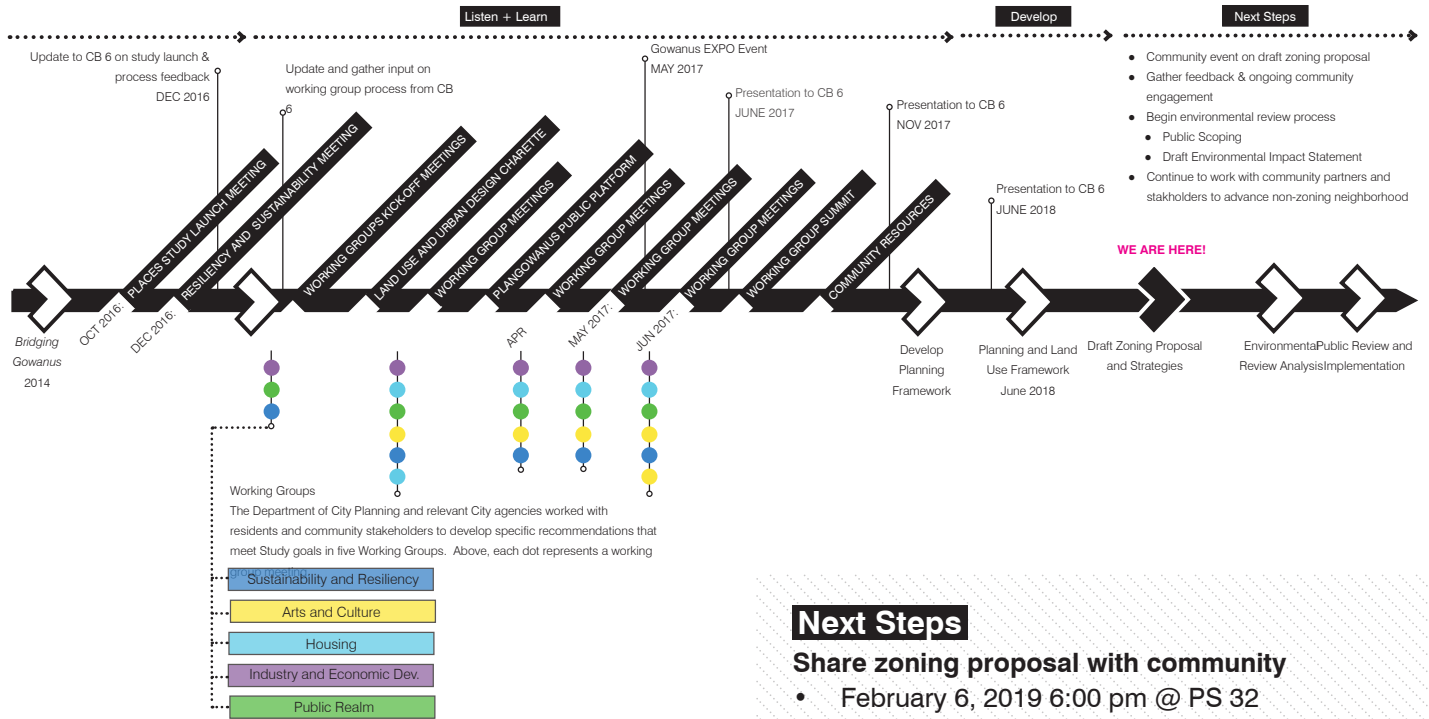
Listen + Learn

Develop

Next Steps

Update to CB 6 on study launch & process feedback
DEC 2016

Update and gather input on working group process from CB 6

Gowanus EXPO Event
MAY 2017

Presentation to CB 6
JUNE 2017

Presentation to CB 6
NOV 2017

Presentation to CB 6
JUNE 2018

- Community event on draft zoning proposal
- Gather feedback & ongoing community engagement
- Begin environmental review process
  - Public Scoping
  - Draft Environmental Impact Statement
- Continue to work with community partners and stakeholders to advance non-zoning neighborhood

WE ARE HERE!

PLACES STUDY LAUNCH MEETING

RESILIENCY AND SUSTAINABILITY MEETING

WORKING GROUPS KICK-OFF MEETINGS

LAND USE AND URBAN DESIGN CHARETTE

WORKING GROUP MEETINGS

PLANGOWANUS PUBLIC PLATFORM

WORKING GROUP MEETINGS

WORKING GROUP MEETINGS

WORKING GROUP MEETINGS

WORKING GROUP SUMMIT

COMMUNITY RESOURCES

Bridging Gowanus
2014

OCT 2016:

DEC 2016:

APR

MAY 2017:

JUN 2017:

Develop Planning Framework

Planning and Land Use Framework
June 2018

Draft Zoning Proposal and Strategies

Environmental Review Analysis

Public Review and Implementation

Working Groups
The Department of City Planning and relevant City agencies worked with residents and community stakeholders to develop specific recommendations that meet Study goals in five Working Groups. Above, each dot represents a working group meeting.

Sustainability and Resiliency

Arts and Culture

Housing

Industry and Economic Dev.

Public Realm

Next Steps

Share zoning proposal with community

- February 6, 2019 6:00 pm @ PS 32